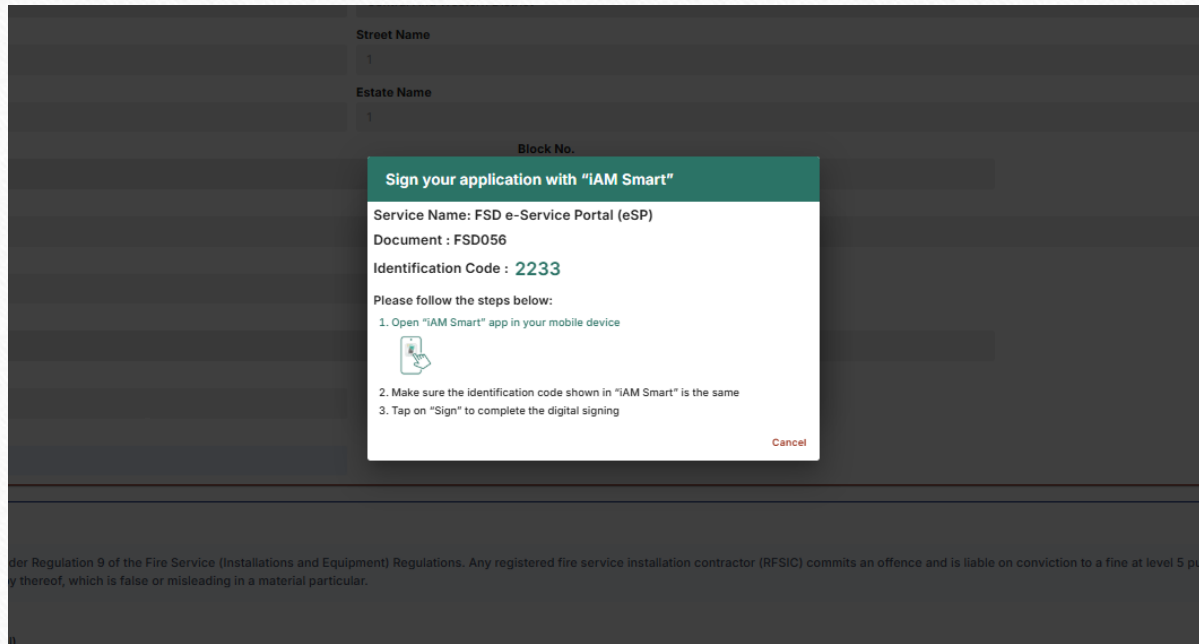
Street Name
1
Estate Name
1
Block No.

Sign your application with “iAM Smart”

Service Name: FSD e-Service Portal (eSP)

Document : FSD056

Identification Code : 2233

Please follow the steps below:

1. Open “iAM Smart” app in your mobile device

2. Make sure the identification code shown in “iAM Smart” is the same
3. Tap on “Sign” to complete the digital signing

Cancel

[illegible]der Regulation 9 of the Fire Service (Installations and Equipment) Regulations. Any registered fire service installation contractor (RFSIC) commits an offence and is liable on conviction to a fine at level 5 pu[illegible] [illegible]y thereof, which is false or misleading in a material particular.